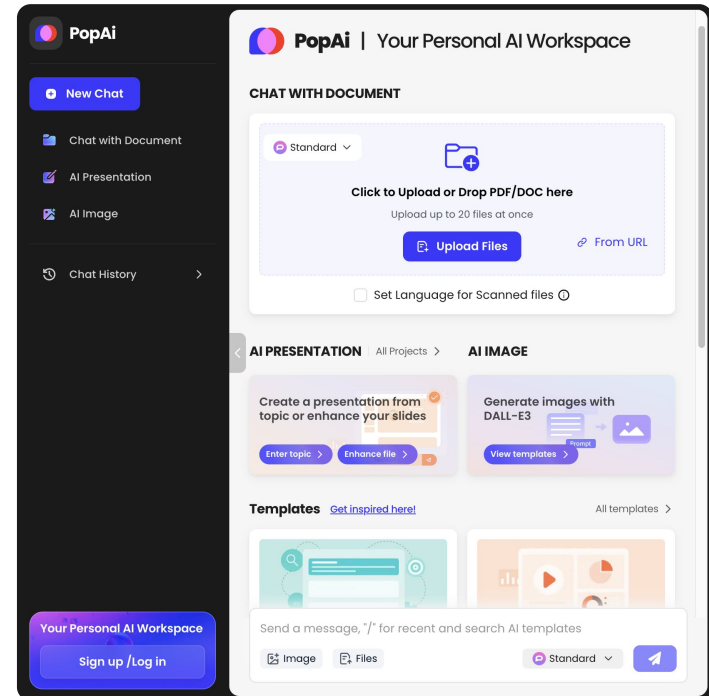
PopAi

New Chat

Chat with Document

AI Presentation

AI Image

Chat History

Your Personal AI Workspace

Sign up /Log in

PopAi | Your Personal AI Workspace

CHAT WITH DOCUMENT

Standard

Click to Upload or Drop PDF/DOC here

Upload up to 20 files at once

Upload Files

From URL

Set Language for Scanned files

AI PRESENTATION All Projects

AI IMAGE

Create a presentation from topic or enhance your slides

Enter topic

Enhance file

Generate images with DALL-E3

Prompt

View templates

Templates Get inspired here!

All templates

Send a message, "/" for recent and search AI templates

Image

Files

Standard